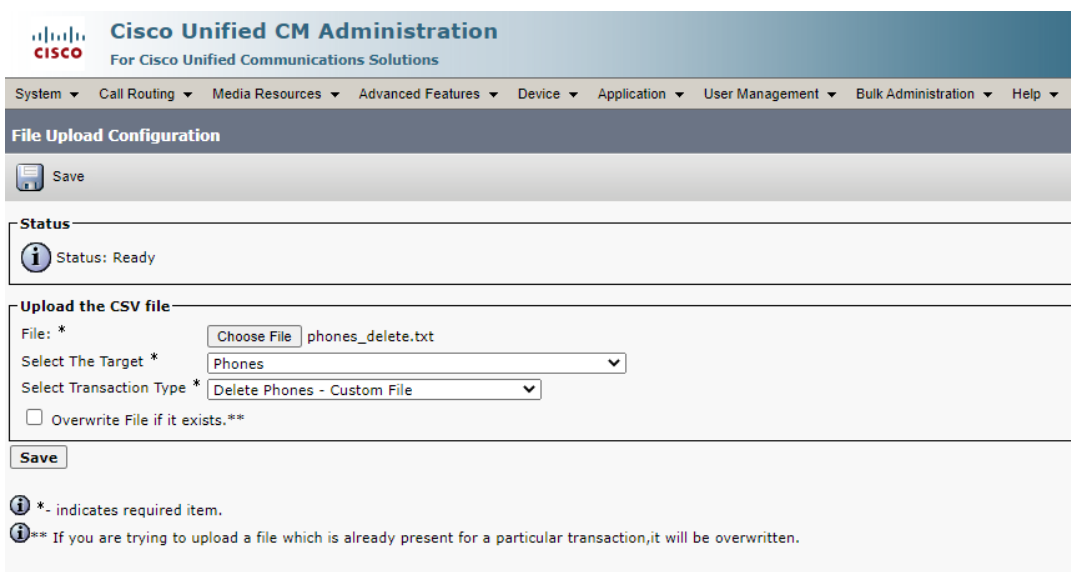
cisco Cisco Unified CM Administration
For Cisco Unified Communications Solutions

System ▾ Call Routing ▾ Media Resources ▾ Advanced Features ▾ Device ▾ Application ▾ User Management ▾ Bulk Administration ▾ Help ▾

File Upload Configuration

Save

Status

Status: Ready

Upload the CSV file

File: * Choose File phones_delete.txt

Select The Target * Phones

Select Transaction Type * Delete Phones - Custom File

Overwrite File if it exists.**

Save

*- indicates required item.

** If you are trying to upload a file which is already present for a particular transaction,it will be overwritten.